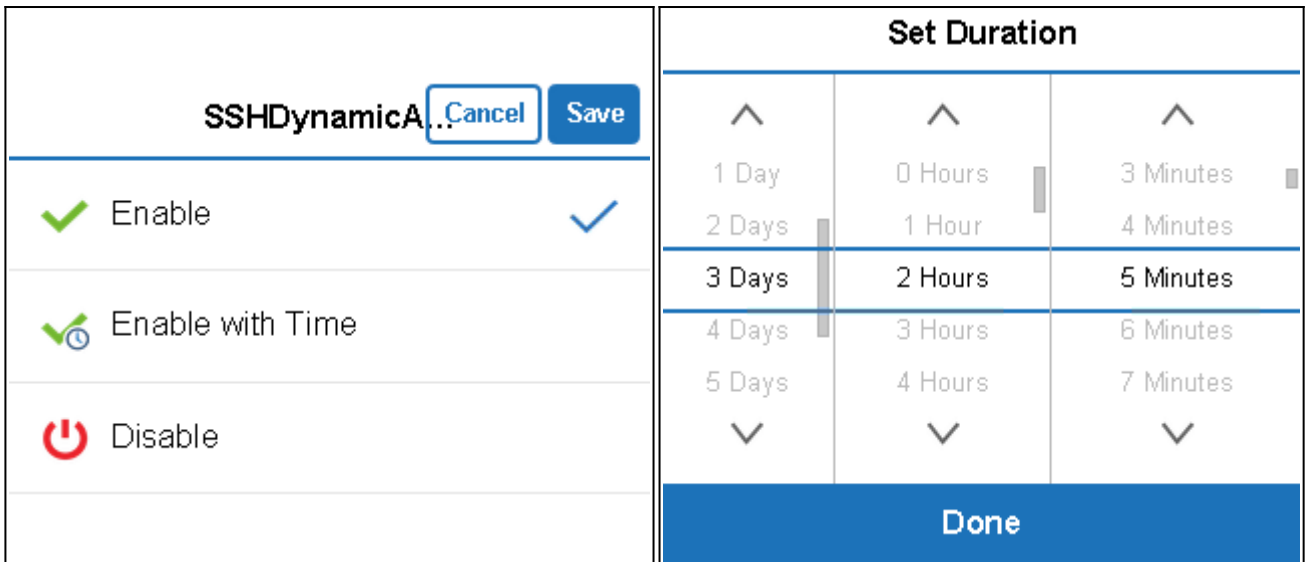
SSHDynamicA... Cancel Save

Enable

Enable with Time

Disable

Set Duration

| 1 Day | 0 Hours | 3 Minutes |
|---|---|---|
| 2 Days | 1 Hour | 4 Minutes |
| 3 Days | 2 Hours | 5 Minutes |
| 4 Days | 3 Hours | 6 Minutes |
| 5 Days | 4 Hours | 7 Minutes |

Done